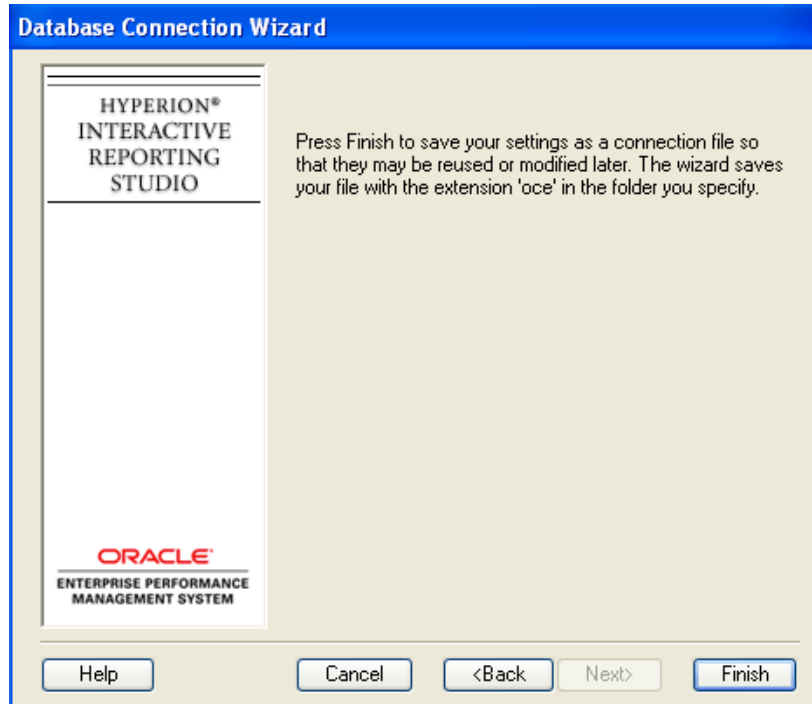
Database Connection Wizard

HYPERION®
INTERACTIVE
REPORTING
STUDIO

Press Finish to save your settings as a connection file so that they may be reused or modified later. The wizard saves your file with the extension 'oce' in the folder you specify.

ORACLE
ENTERPRISE PERFORMANCE
MANAGEMENT SYSTEM

Help
Cancel
<Back
Next>
Finish